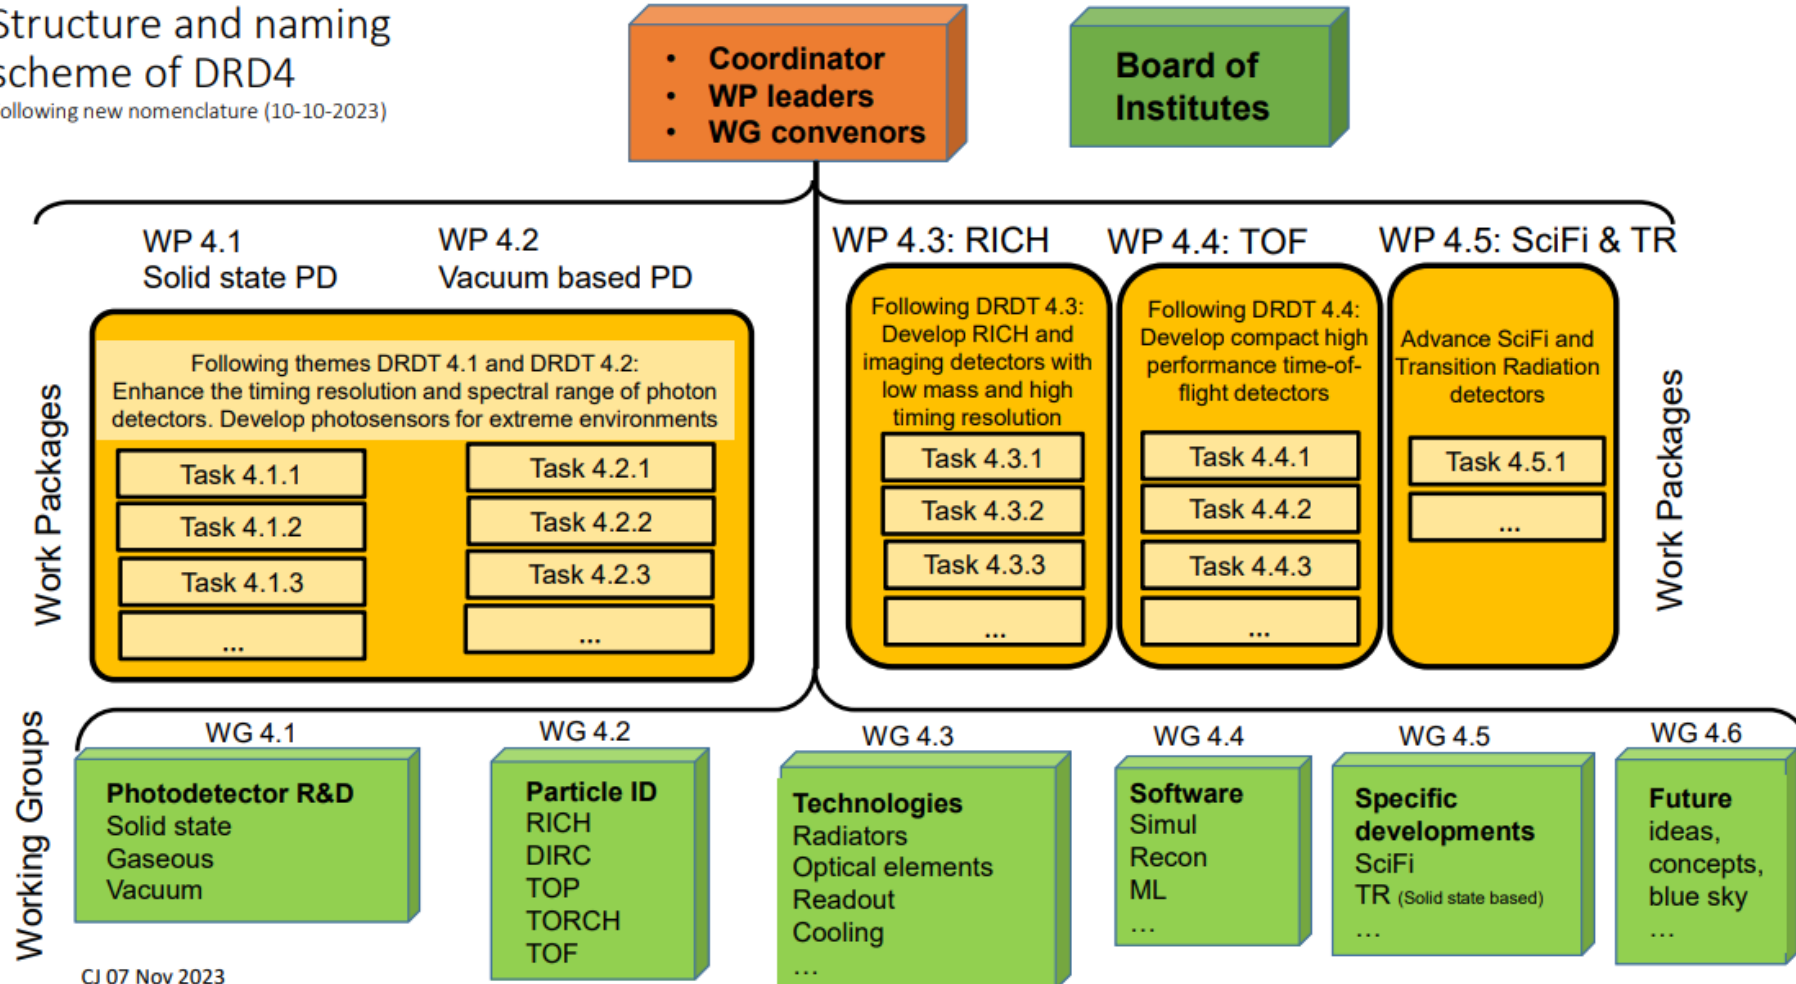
Structure and naming scheme of DRD4
ollowing new nomenclature (10-10-2023)

• Coordinator
• WP leaders
• WG convenors

Board of Institutes

WP 4.1
Solid state PD

WP 4.2
Vacuum based PD

WP 4.3: RICH

WP 4.4: TOF

WP 4.5: SciFi & TR

Work Packages

Following themes DRDT 4.1 and DRDT 4.2: Enhance the timing resolution and spectral range of photon detectors. Develop photosensors for extreme environments

Task 4.1.1
Task 4.1.2
Task 4.1.3
...

Task 4.2.1
Task 4.2.2
Task 4.2.3
...

Following DRDT 4.3: Develop RICH and imaging detectors with low mass and high timing resolution

Task 4.3.1
Task 4.3.2
Task 4.3.3
...

Following DRDT 4.4: Develop compact high performance time-of-flight detectors

Task 4.4.1
Task 4.4.2
Task 4.4.3
...

Advance SciFi and Transition Radiation detectors

Task 4.5.1
...

Work Packages

Working Groups

WG 4.1
Photodetector R&D
Solid state
Gaseous
Vacuum

WG 4.2
Particle ID
RICH
DIRC
TOP
TORCH
TOF

WG 4.3
Technologies
Radiators
Optical elements
Readout
Cooling
...

WG 4.4
Software
Simul
Recon
ML
...

WG 4.5
Specific developments
SciFi
TR (Solid state based)
...

WG 4.6
Future
ideas,
concepts,
blue sky
...

CJ 07 Nov 2023